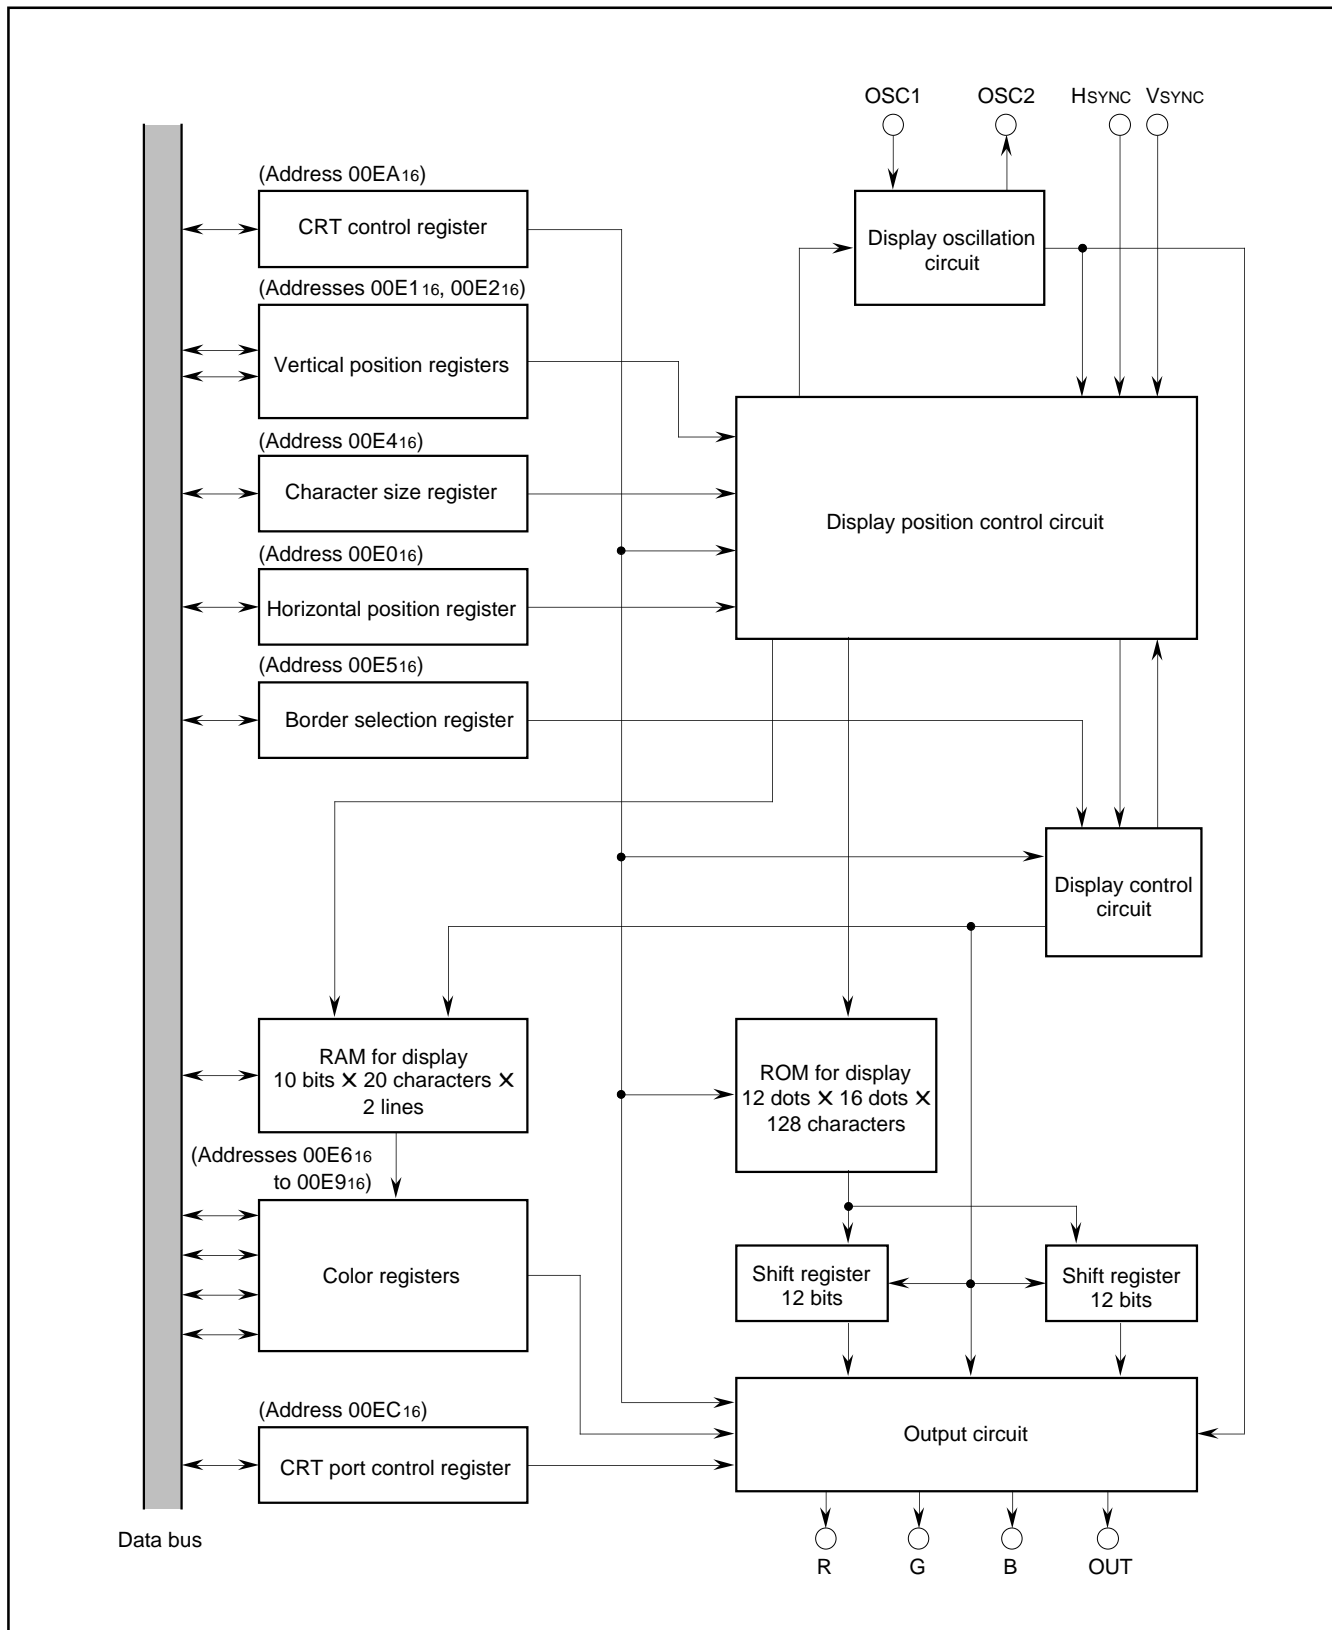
OSC1
OSC2
HSYNC
VSYNC

(Address $00EA_{16}$)
CRT control register

Display oscillation circuit

(Addresses $00E1_{16}$, $00E2_{16}$)
Vertical position registers

(Address $00E4_{16}$)
Character size register

Display position control circuit

(Address $00E0_{16}$)
Horizontal position register

(Address $00E5_{16}$)
Border selection register

Display control circuit

RAM for display
10 bits × 20 characters × 2 lines

ROM for display
12 dots × 16 dots × 128 characters

(Addresses $00E6_{16}$ to $00E9_{16}$)
Color registers

Shift register
12 bits

Shift register
12 bits

(Address $00EC_{16}$)
CRT port control register

Output circuit

Data bus

R
G
B
OUT